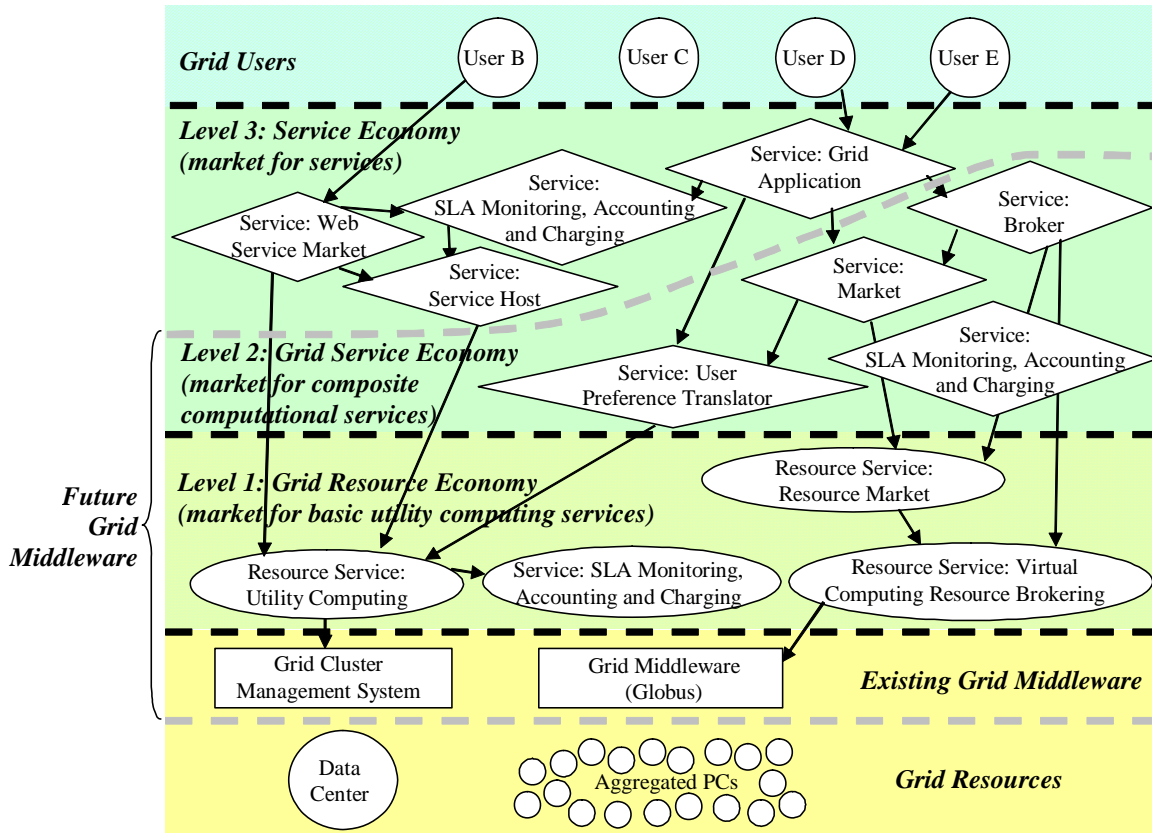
Grid Users

User B

User C

User D

User E

Level 3: Service Economy (market for services)

Service: Grid Application

Service: SLA Monitoring, Accounting and Charging

Service: Web Service Market

Service: Broker

Service: Service Host

Service: Market

Level 2: Grid Service Economy (market for composite computational services)

Service: SLA Monitoring, Accounting and Charging

Service: User Preference Translator

Level 1: Grid Resource Economy (market for basic utility computing services)

Resource Service: Resource Market

Future Grid Middleware

Resource Service: Utility Computing

Service: SLA Monitoring, Accounting and Charging

Resource Service: Virtual Computing Resource Brokering

Grid Cluster Management System

Grid Middleware (Globus)

Existing Grid Middleware

Data Center

Aggregated PCs

Grid Resources